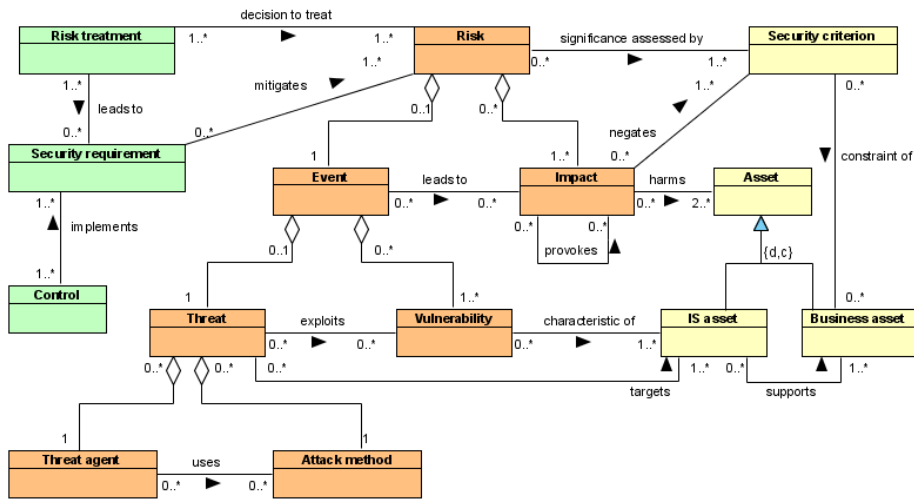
Risk treatment
decision to treat
1..*
1..*
Risk
significance assessed by
0..*
1..*
Security criterion
1..*
leads to
0..*
mitigates
1..*
0..1
0..*
1..*
negates
0..*
0..*
constraint of
Security requirement
0..*
1
Event
leads to
0..*
0..*
1..*
Impact
harms
0..*
2..*
Asset
1..*
implements
1..*
0..1
0..*
0..*
0..*
provokes
{d,c}
Control
1
1..*
0..*
Threat
exploits
0..*
0..*
Vulnerability
characteristic of
0..*
1..*
IS asset
Business asset
0..*
0..*
0..*
targets
1..*
0..*
supports
1..*
1
1
Threat agent
uses
0..*
0..*
Attack method